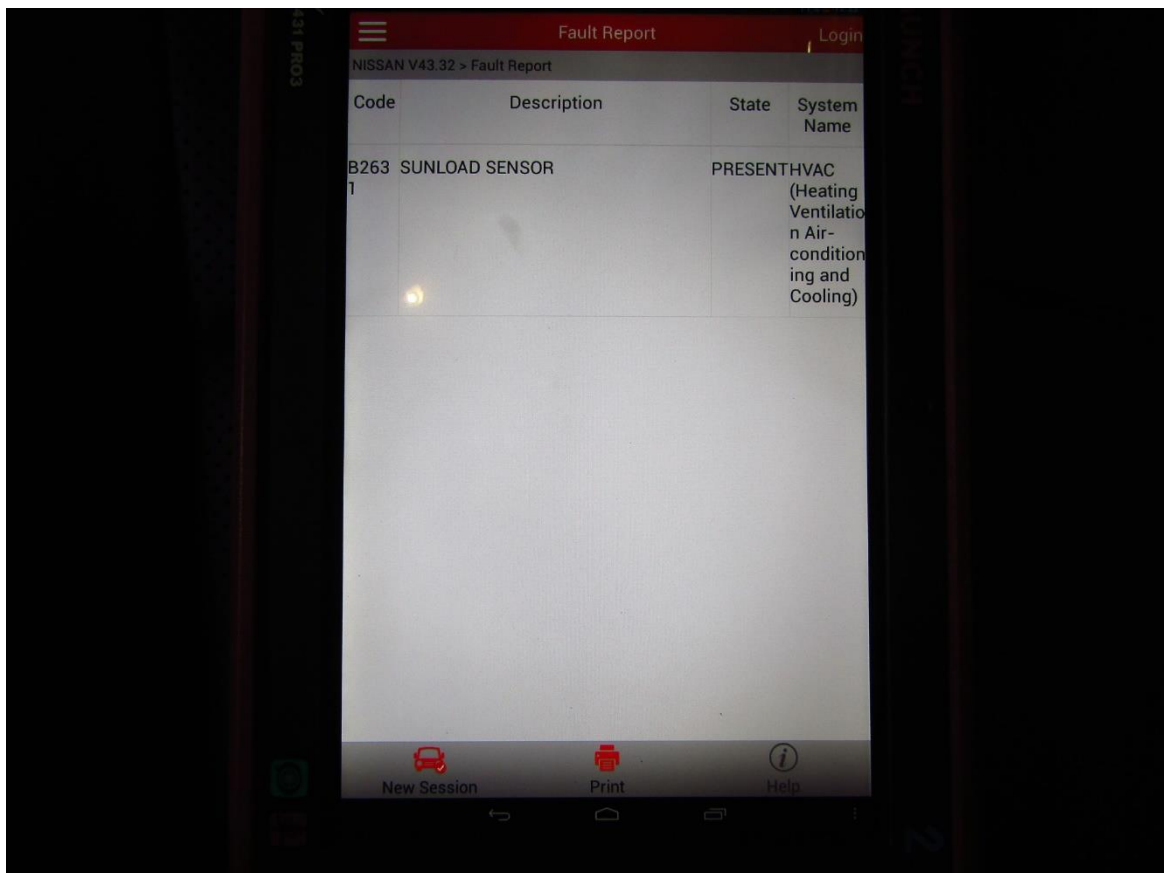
431 PRO3

Fault Report

Login

NISSAN V43.32 > Fault Report

| Code | Description | State | System Name |
|---|---|---|---|
| B2631 | SUNLOAD SENSOR | PRESENT | HVAC (Heating Ventilation Air-conditioning and Cooling) |

New Session

Print

Help

NCH